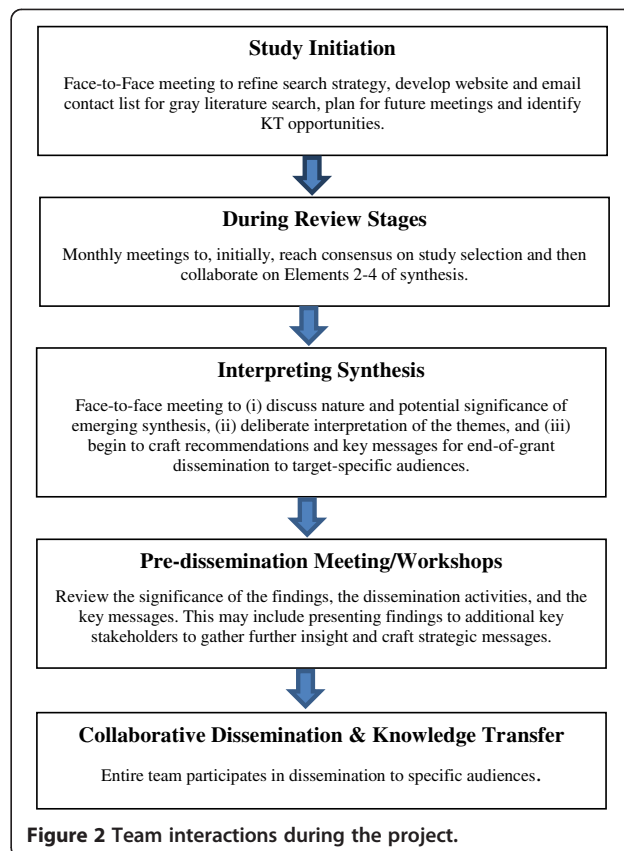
Study Initiation

Face-to-Face meeting to refine search strategy, develop website and email contact list for gray literature search, plan for future meetings and identify KT opportunities.

During Review Stages

Monthly meetings to, initially, reach consensus on study selection and then collaborate on Elements 2-4 of synthesis.

Interpreting Synthesis

Face-to-face meeting to (i) discuss nature and potential significance of emerging synthesis, (ii) deliberate interpretation of the themes, and (iii) begin to craft recommendations and key messages for end-of-grant dissemination to target-specific audiences.

Pre-dissemination Meeting/Workshops

Review the significance of the findings, the dissemination activities, and the key messages. This may include presenting findings to additional key stakeholders to gather further insight and craft strategic messages.

Collaborative Dissemination & Knowledge Transfer

Entire team participates in dissemination to specific audiences.

Figure 2 Team interactions during the project.